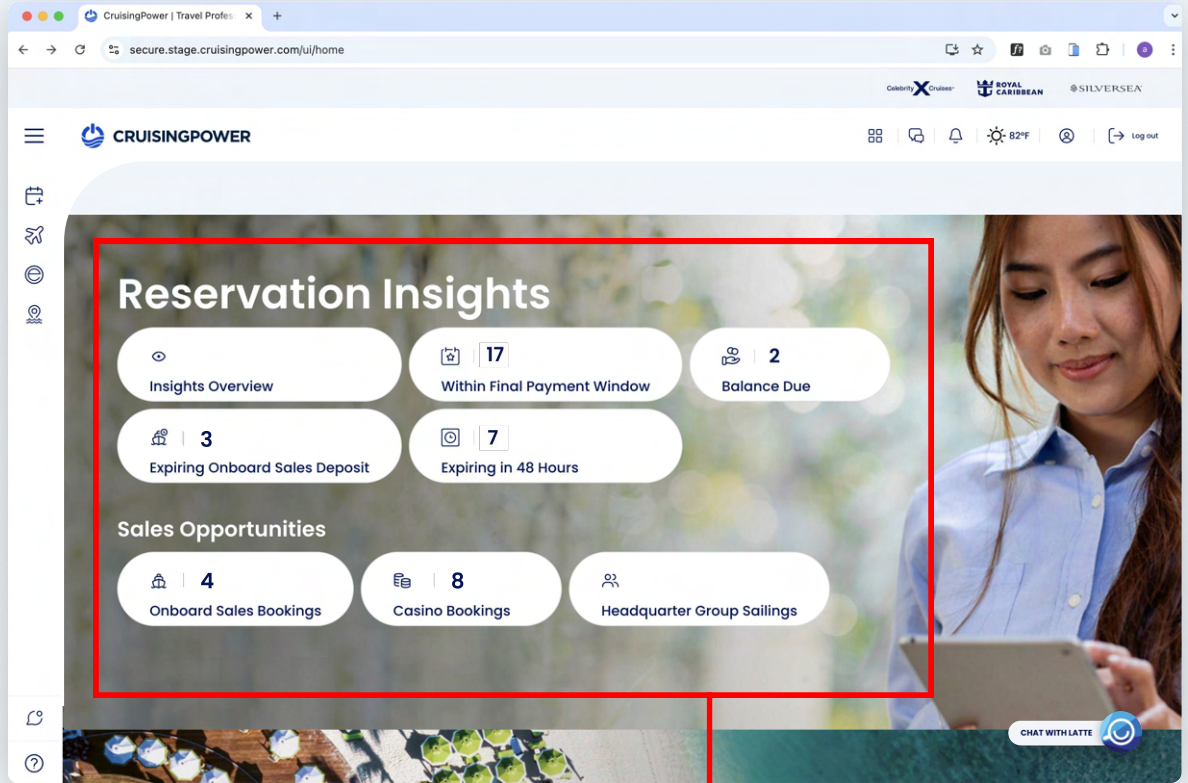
CruisingPower | Travel Profes

secure.stage.cruisingpower.com/ui/home

Celebrity Cruises ROYAL CARIBBEAN SILVERSEA

CRUISINGPOWER

82°F

Log out

Reservation Insights

Insights Overview

17 Within Final Payment Window

2 Balance Due

3 Expiring Onboard Sales Deposit

7 Expiring in 48 Hours

Sales Opportunities

4 Onboard Sales Bookings

8 Casino Bookings

Headquarter Group Sailings

CHAT WITH LATTE